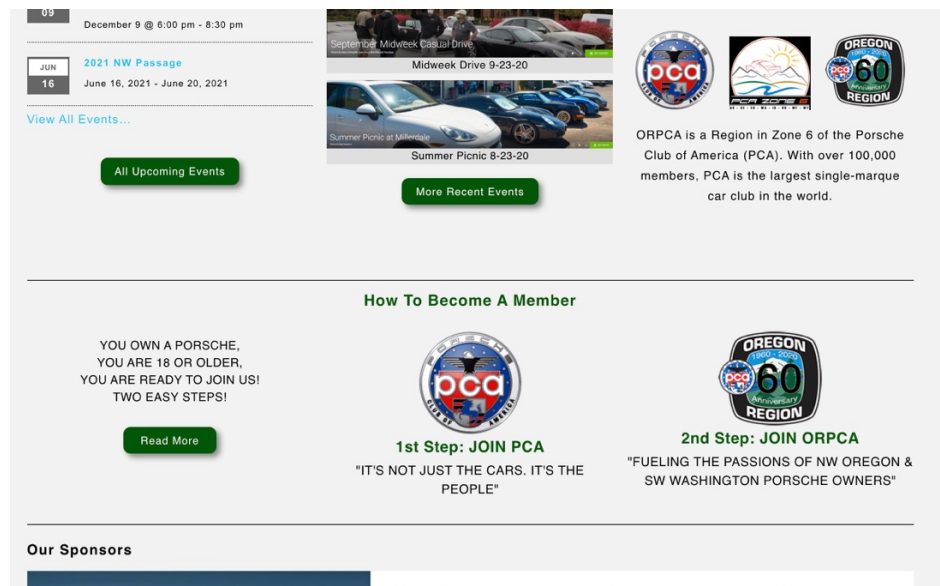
09

December 9 @ 6:00 pm - 8:30 pm

JUN 16

2021 NW Passage

June 16, 2021 - June 20, 2021

View All Events...

All Upcoming Events

September Midweek Casual Drive

Midweek Drive 9-23-20

Summer Picnic at Millerdale

Summer Picnic 8-23-20

More Recent Events

PORSCHE pca CLUB OF AMERICA

PCA ZONE 6

OREGON 1960 - 2020 pca 60 Anniversary REGION

ORPCA is a Region in Zone 6 of the Porsche Club of America (PCA). With over 100,000 members, PCA is the largest single-marque car club in the world.

How To Become A Member

YOU OWN A PORSCHE,
YOU ARE 18 OR OLDER,
YOU ARE READY TO JOIN US!
TWO EASY STEPS!

Read More

PORSCHE pca CLUB OF AMERICA

1st Step: JOIN PCA

"IT'S NOT JUST THE CARS. IT'S THE PEOPLE"

OREGON 1960 - 2020 pca 60 Anniversary REGION

2nd Step: JOIN ORPCA

"FUELING THE PASSIONS OF NW OREGON & SW WASHINGTON PORSCHE OWNERS"

Our Sponsors